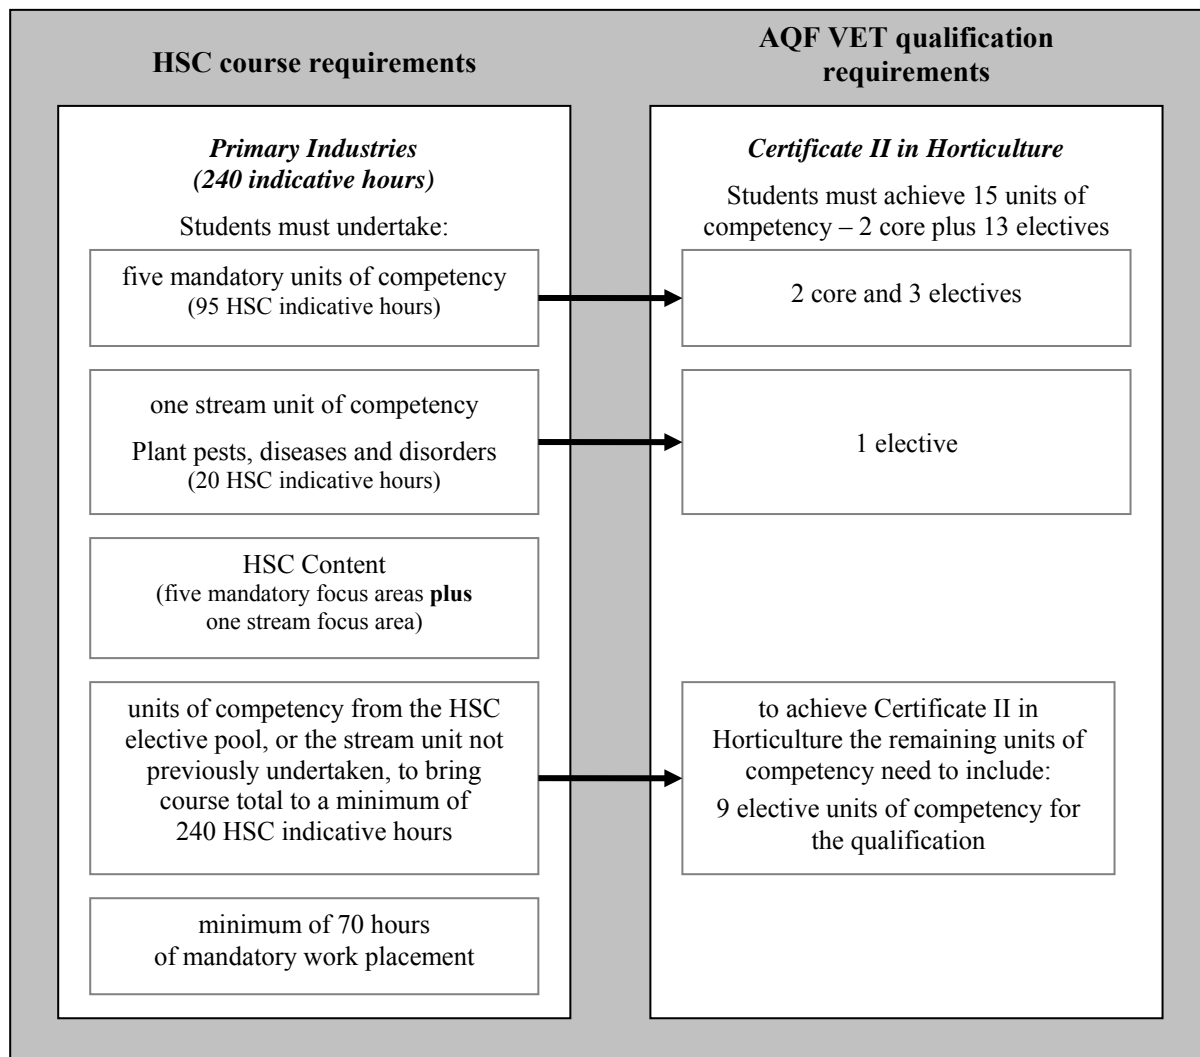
**HSC course requirements**

**AQF VET qualification requirements**

***Primary Industries (240 indicative hours)***

Students must undertake:

five mandatory units of competency (95 HSC indicative hours)

one stream unit of competency

Plant pests, diseases and disorders (20 HSC indicative hours)

HSC Content (five mandatory focus areas **plus** one stream focus area)

units of competency from the HSC elective pool, or the stream unit not previously undertaken, to bring course total to a minimum of 240 HSC indicative hours

minimum of 70 hours of mandatory work placement

***Certificate II in Horticulture***

Students must achieve 15 units of competency – 2 core plus 13 electives

2 core and 3 electives

1 elective

to achieve Certificate II in Horticulture the remaining units of competency need to include:

9 elective units of competency for the qualification